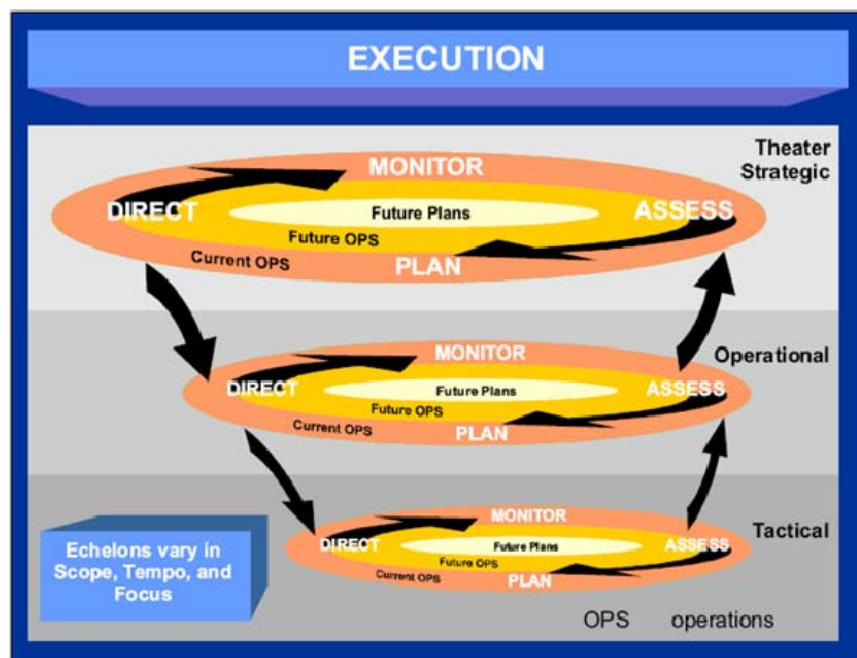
EXECUTION

Theater Strategic

MONITOR
DIRECT
Future Plans
ASSESS
Future OPS
Current OPS
PLAN

Operational

MONITOR
DIRECT
Future Plans
ASSESS
Future OPS
Current OPS
PLAN

Tactical

MONITOR
DIRECT
Future Plans
ASSESS
Future OPS
Current OPS
PLAN

Echelons vary in Scope, Tempo, and Focus

OPS operations